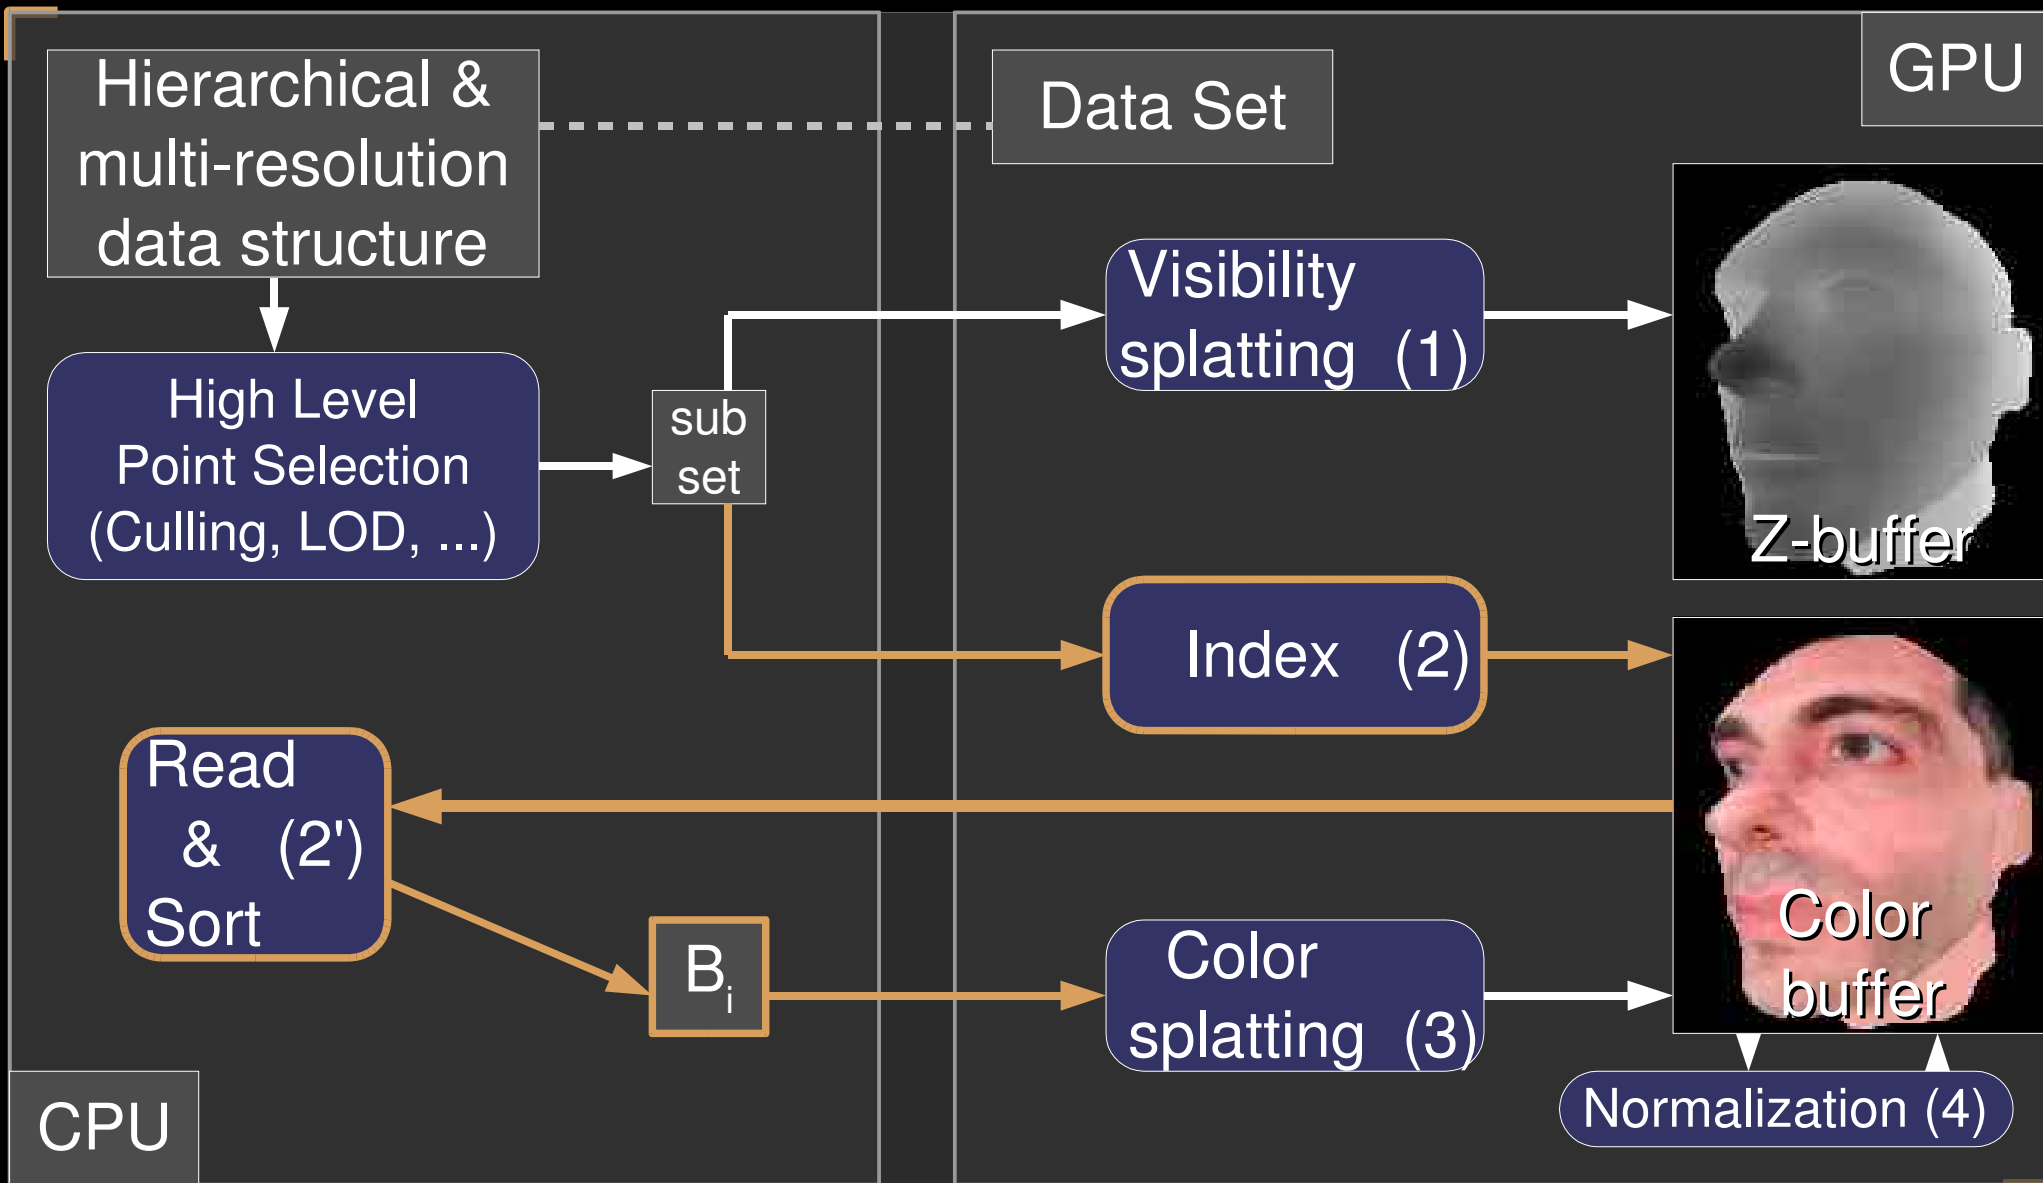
Hierarchical & multi-resolution data structure

Data Set

GPU

High Level Point Selection (Culling, LOD, ...)

sub set

Visibility splatting (1)

Z-buffer

Index (2)

Read & (2') Sort

$B_i$

Color splatting (3)

Color buffer

Normalization (4)

CPU